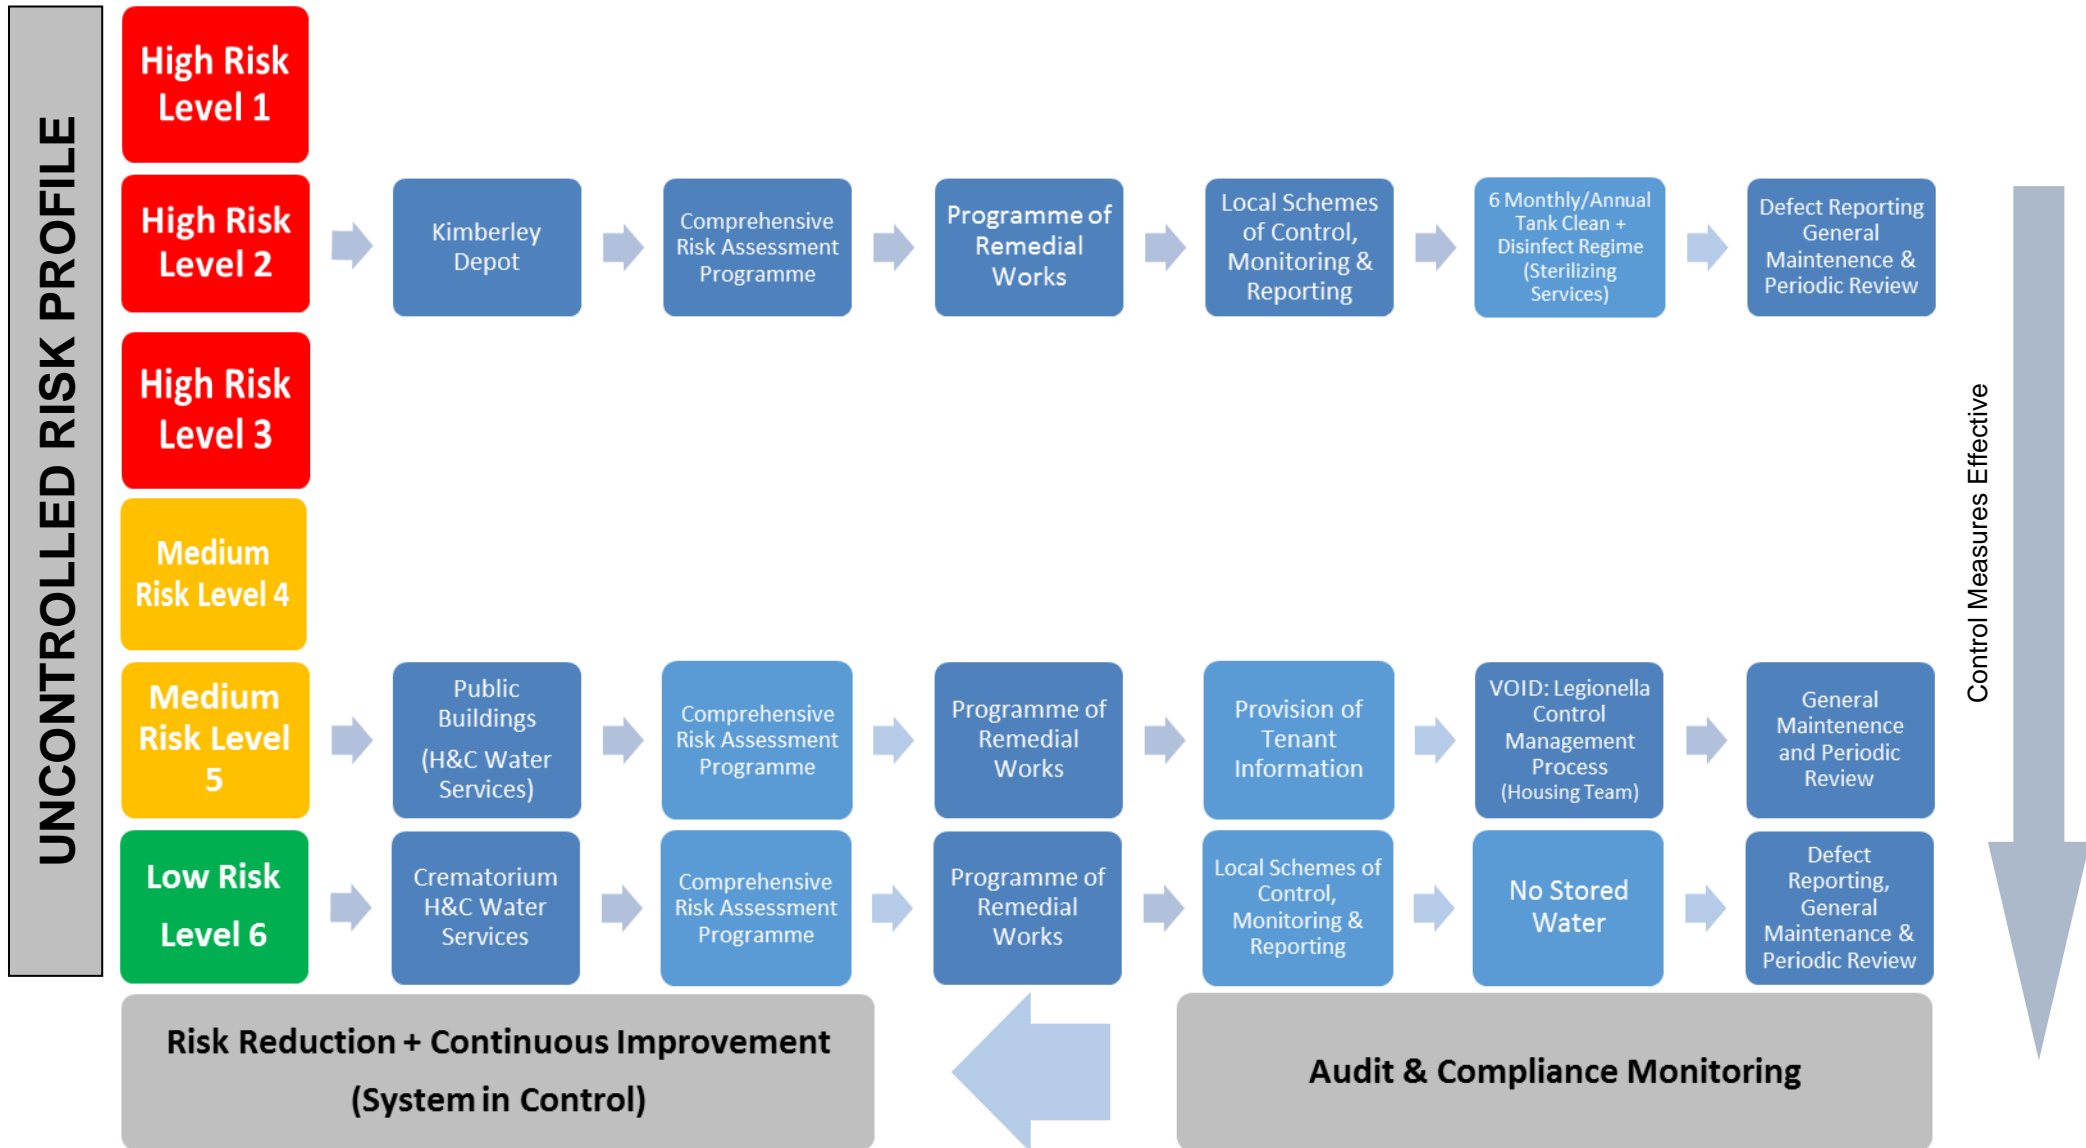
UNCONTROLLED RISK PROFILE

High Risk Level 1

High Risk Level 2

Kimberley Depot

Comprehensive Risk Assessment Programme

Programme of Remedial Works

Local Schemes of Control, Monitoring & Reporting

6 Monthly/Annual Tank Clean + Disinfect Regime (Sterilizing Services)

Defect Reporting General Maintenence & Periodic Review

High Risk Level 3

Medium Risk Level 4

Medium Risk Level 5

Public Buildings (H&C Water Services)

Comprehensive Risk Assessment Programme

Programme of Remedial Works

Provision of Tenant Information

VOID: Legionella Control Management Process (Housing Team)

General Maintenence and Periodic Review

Low Risk Level 6

Crematorium H&C Water Services

Comprehensive Risk Assessment Programme

Programme of Remedial Works

Local Schemes of Control, Monitoring & Reporting

No Stored Water

Defect Reporting, General Maintenance & Periodic Review

Control Measures Effective

Risk Reduction + Continuous Improvement (System in Control)

Audit & Compliance Monitoring